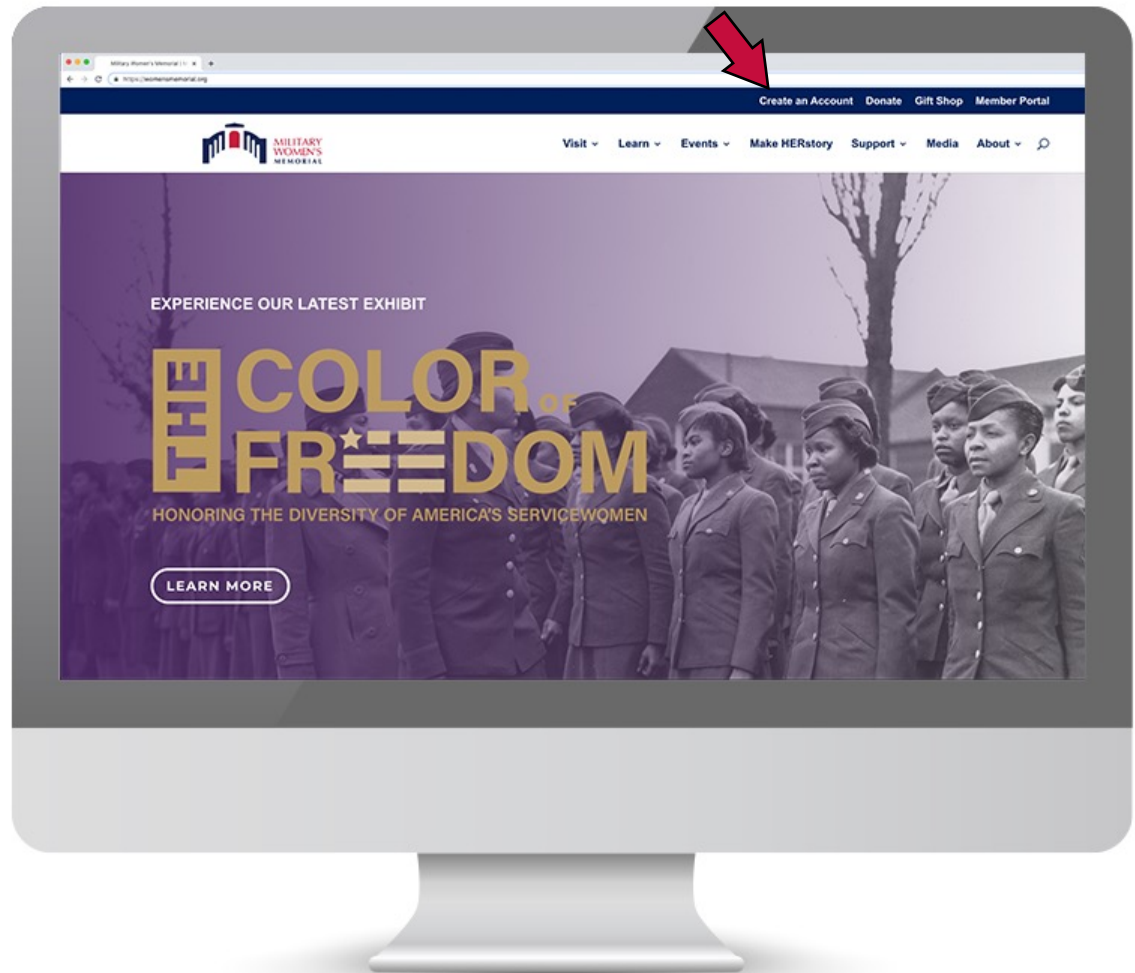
Military Women's Memorial | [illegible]

https://womensmemorial.org

Create an Account Donate Gift Shop Member Portal

MILITARY WOMEN'S MEMORIAL

Visit Learn Events Make HERstory Support Media About

EXPERIENCE OUR LATEST EXHIBIT

THE COLOR OF FREEDOM

HONORING THE DIVERSITY OF AMERICA'S SERVICEWOMEN

LEARN MORE